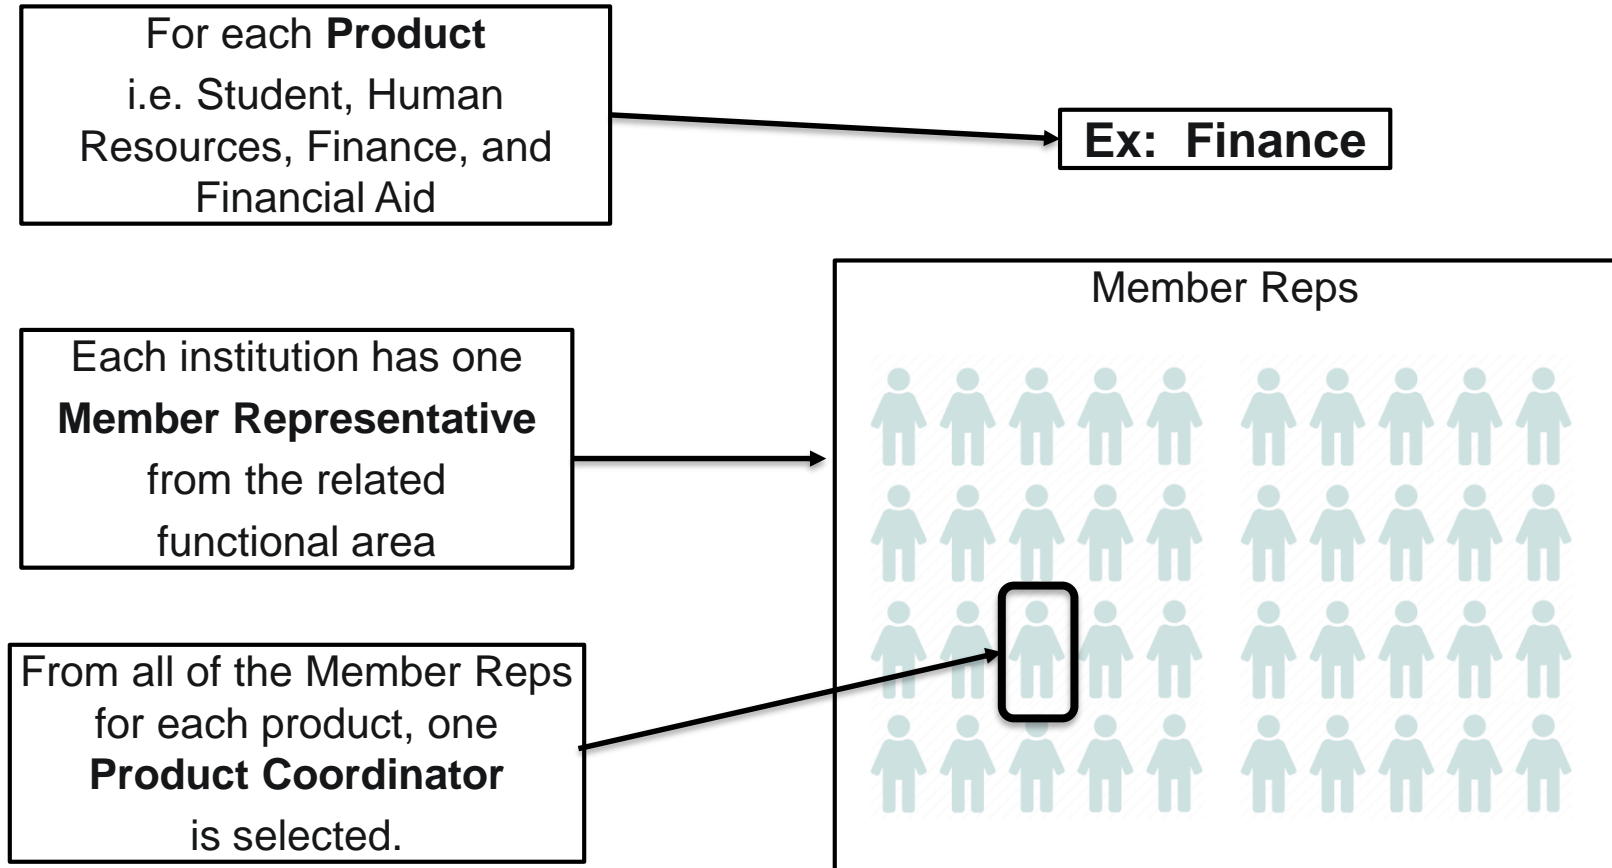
For each **Product**
i.e. Student, Human Resources, Finance, and Financial Aid

**Ex: Finance**

Each institution has one **Member Representative** from the related functional area

Member Reps

From all of the Member Reps for each product, one **Product Coordinator** is selected.